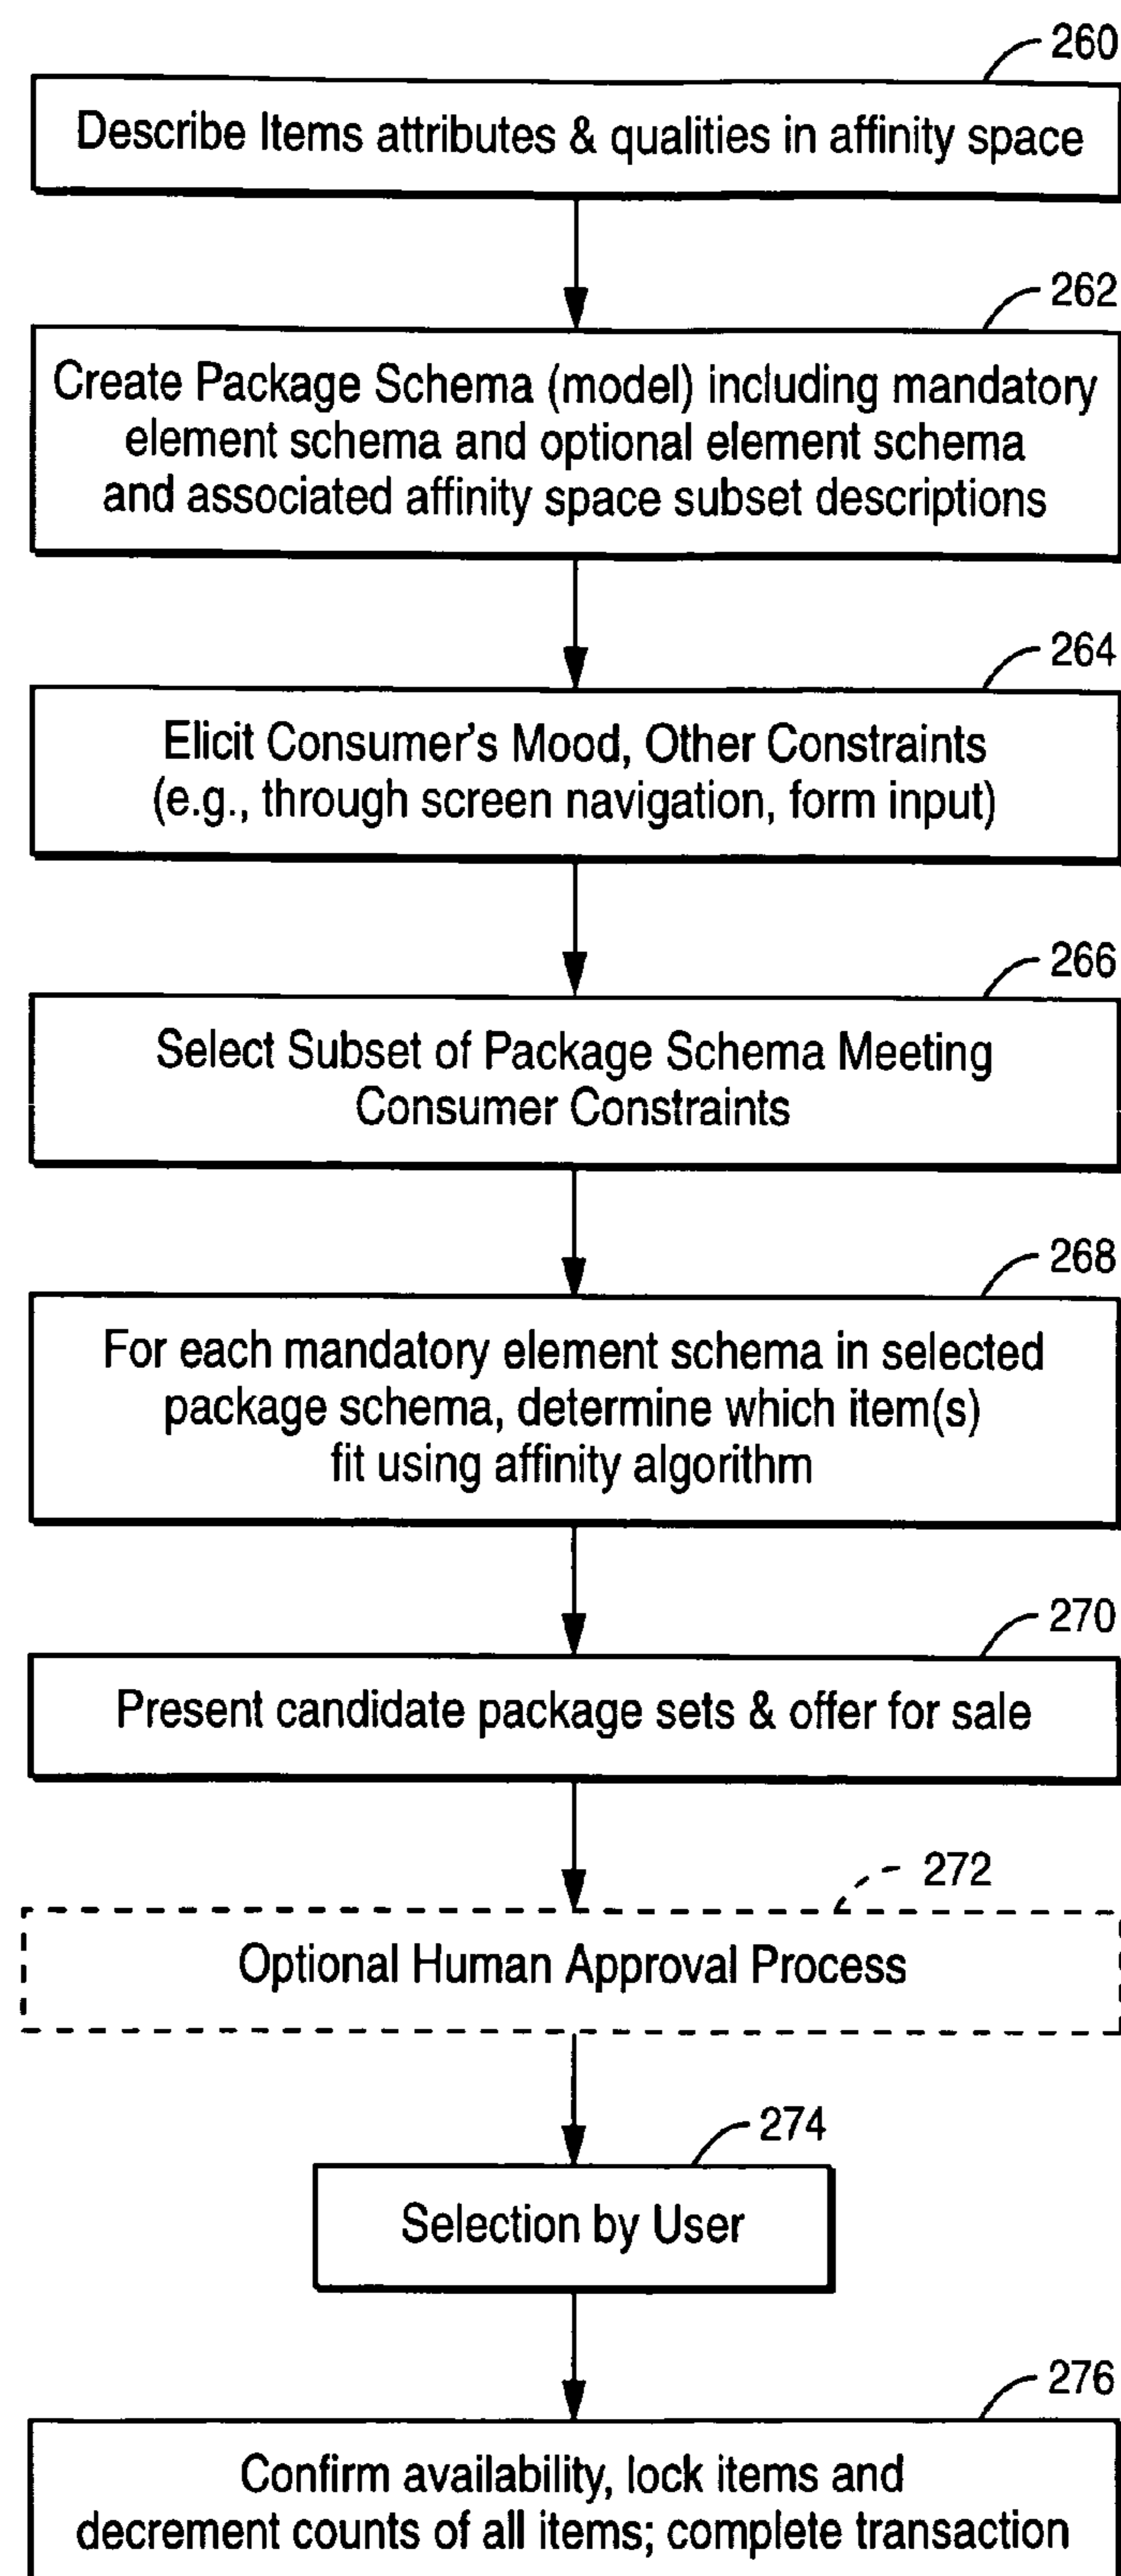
260
Describe Items attributes & qualities in affinity space

262
Create Package Schema (model) including mandatory element schema and optional element schema and associated affinity space subset descriptions

264
Elicit Consumer's Mood, Other Constraints (e.g., through screen navigation, form input)

266
Select Subset of Package Schema Meeting Consumer Constraints

268
For each mandatory element schema in selected package schema, determine which item(s) fit using affinity algorithm

270
Present candidate package sets & offer for sale

272
Optional Human Approval Process

274
Selection by User

276
Confirm availability, lock items and decrement counts of all items; complete transaction